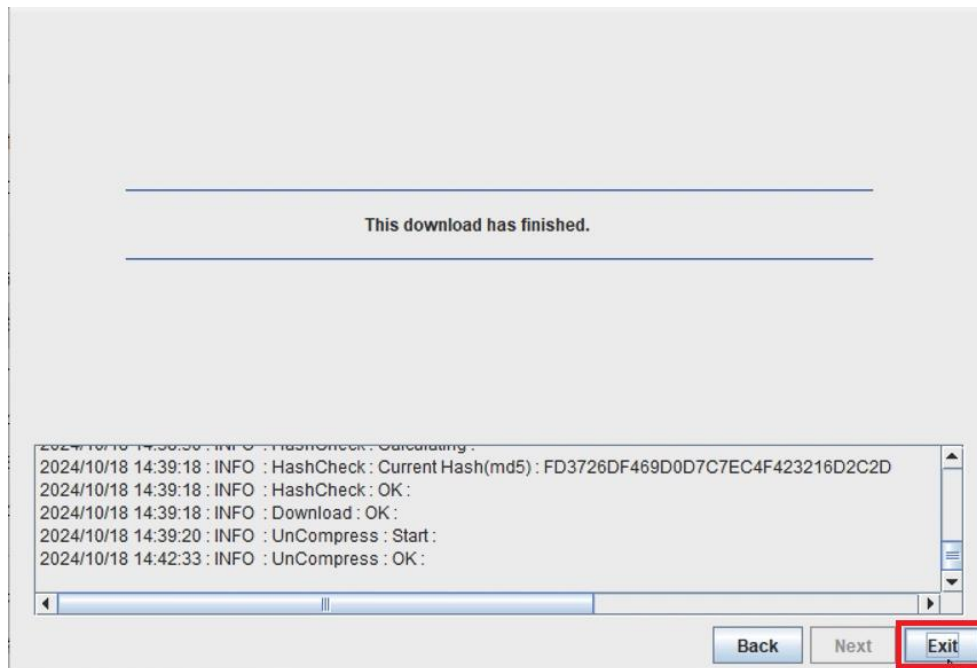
This download has finished.

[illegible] : INFO : HashCheck : Calculating :
2024/10/18 14:39:18 : INFO : HashCheck : Current Hash(md5) : FD3726DF469D0D7C7EC4F423216D2C2D
2024/10/18 14:39:18 : INFO : HashCheck : OK :
2024/10/18 14:39:18 : INFO : Download : OK :
2024/10/18 14:39:20 : INFO : UnCompress : Start :
2024/10/18 14:42:33 : INFO : UnCompress : OK :

Back
Next
Exit